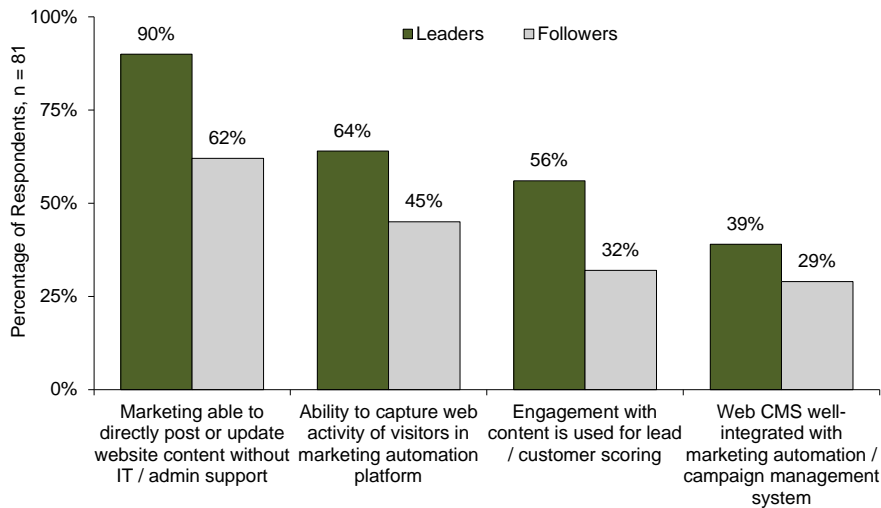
100%
75%
50%
25%
0%

Percentage of Respondents, n = 81

Leaders
Followers

90%
62%
64%
45%
56%
32%
39%
29%

Marketing able to directly post or update website content without IT / admin support

Ability to capture web activity of visitors in marketing automation platform

Engagement with content is used for lead / customer scoring

Web CMS well-integrated with marketing automation / campaign management system